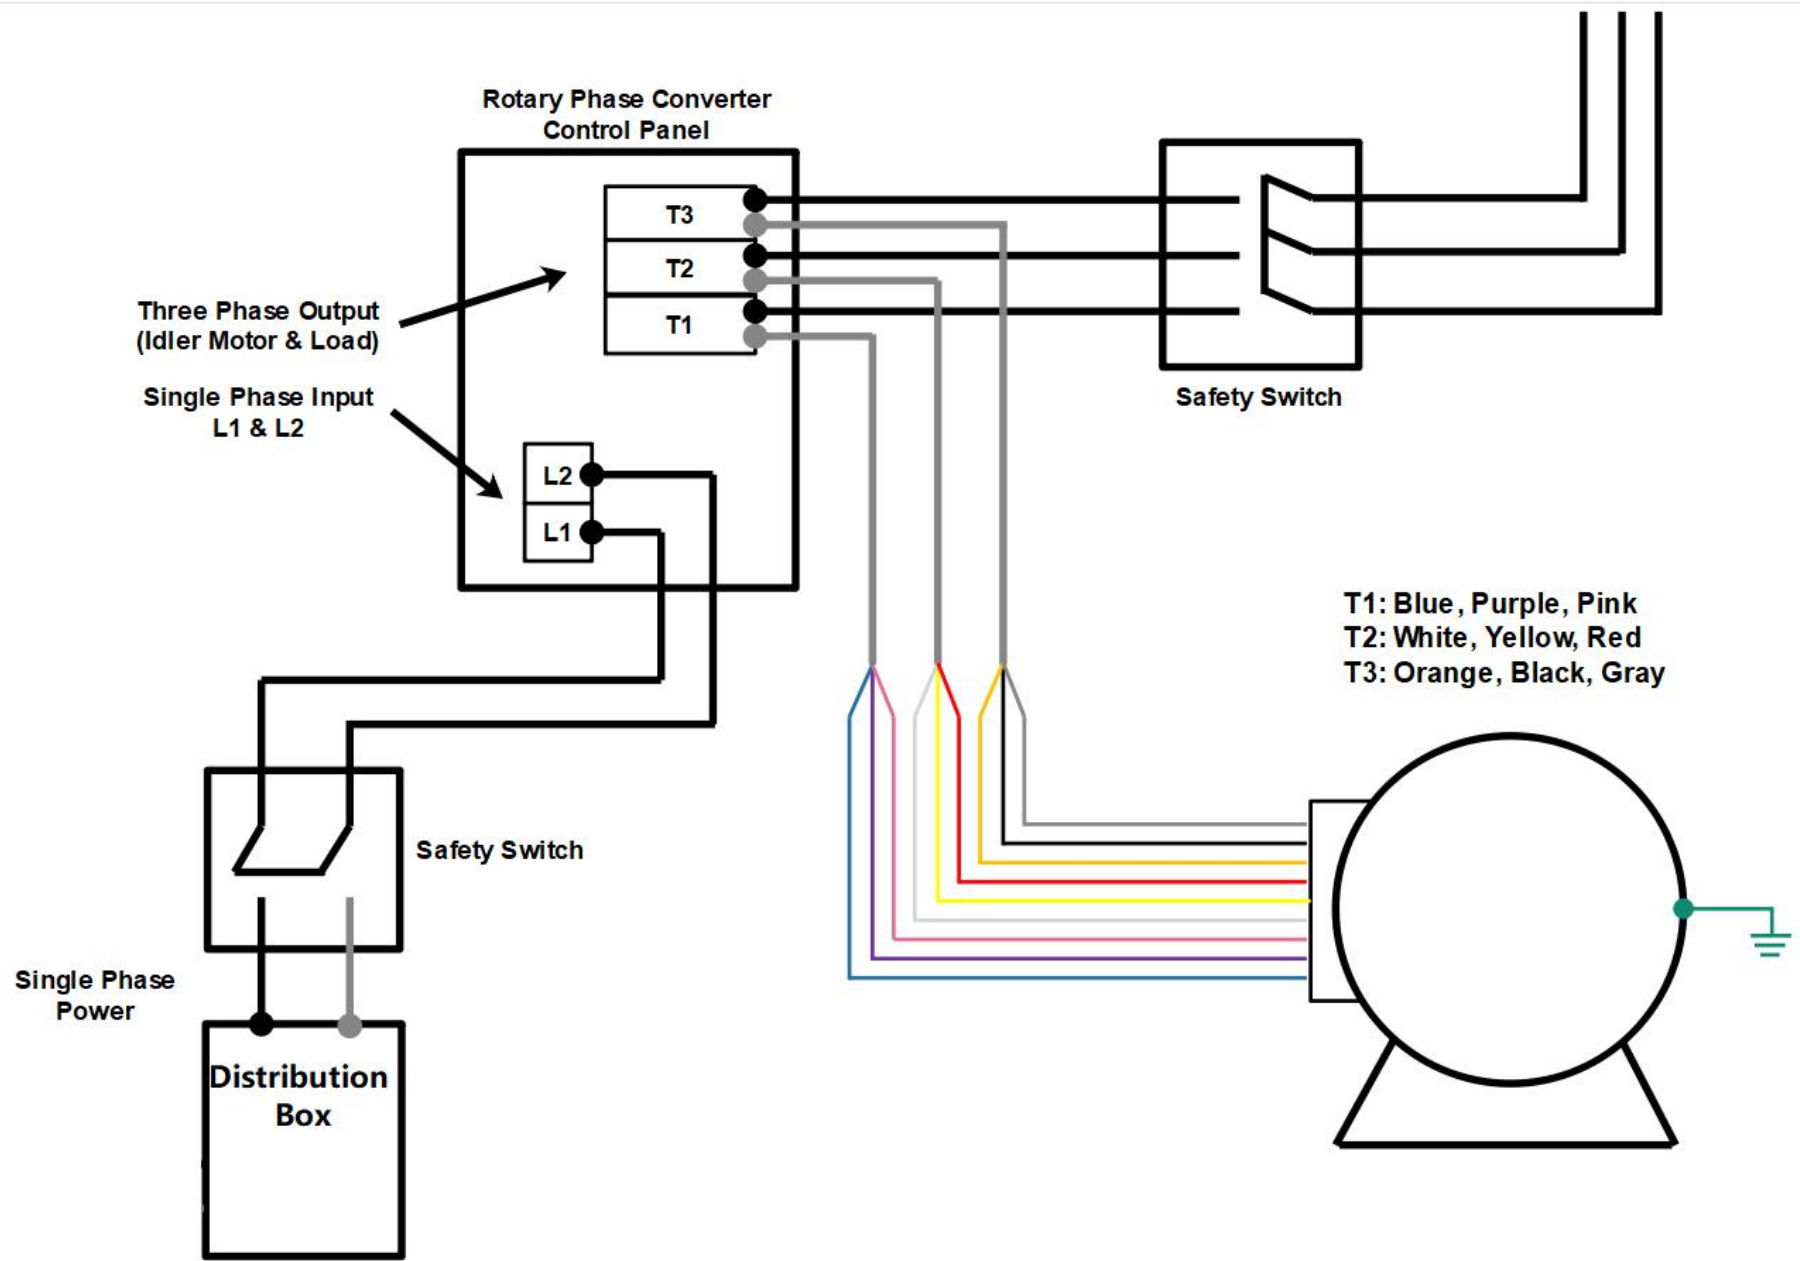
Rotary Phase Converter Control Panel

T3

T2

T1

Three Phase Output (Idler Motor & Load)

Single Phase Input L1 & L2

L2

L1

Safety Switch

T1: Blue, Purple, Pink
T2: White, Yellow, Red
T3: Orange, Black, Gray

Safety Switch

Single Phase Power

Distribution Box